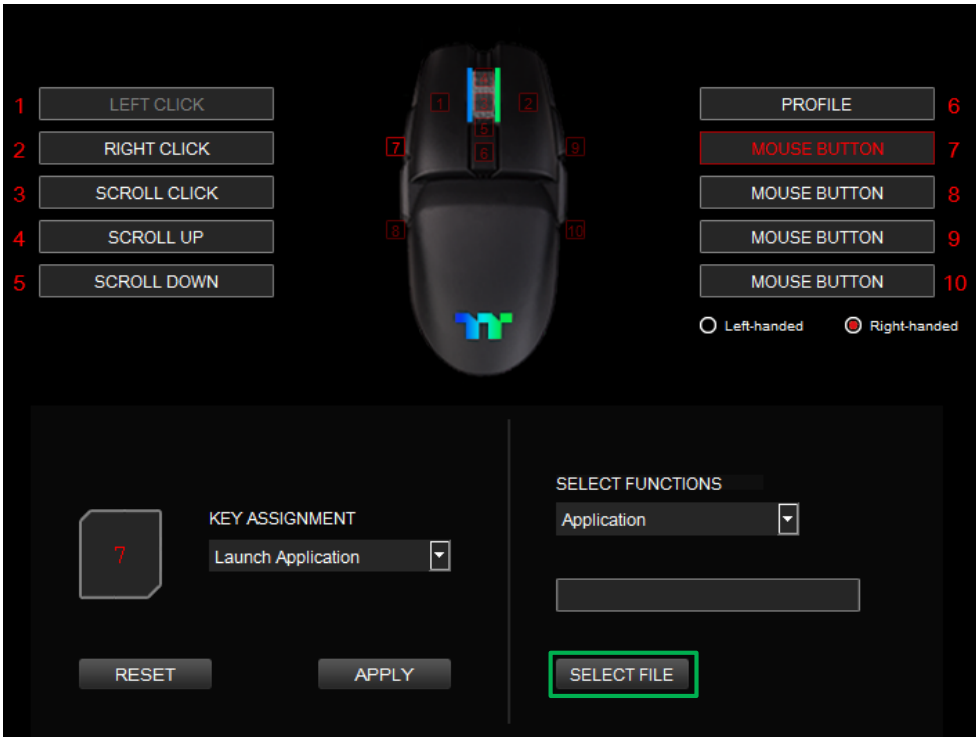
1 LEFT CLICK
2 RIGHT CLICK
3 SCROLL CLICK
4 SCROLL UP
5 SCROLL DOWN

1 2 3 4 5 6 7 8 9 10

PROFILE 6
MOUSE BUTTON 7
MOUSE BUTTON 8
MOUSE BUTTON 9
MOUSE BUTTON 10

Left-handed Right-handed

7

KEY ASSIGNMENT
Launch Application

RESET APPLY

SELECT FUNCTIONS
Application

SELECT FILE